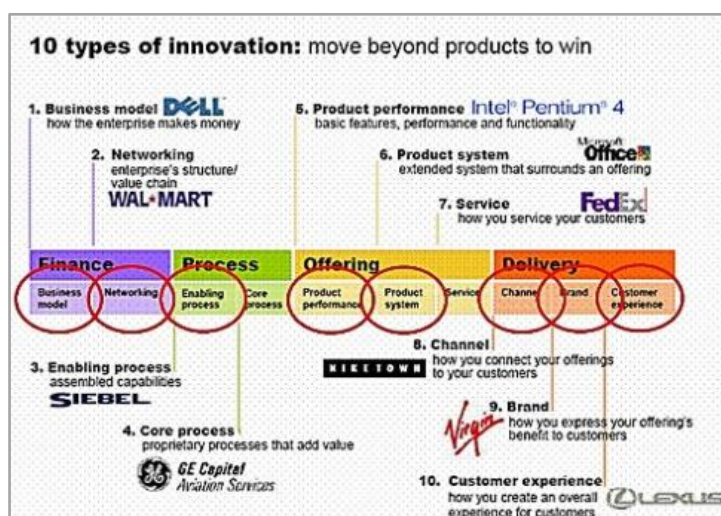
10 types of innovation: move beyond products to win

1. Business model DELL
how the enterprise makes money

2. Networking
enterprise's structure/ value chain
WAL★MART

5. Product performance Intel® Pentium® 4
basic features, performance and functionality

6. Product system
extended system that surrounds an offering
Microsoft Office

7. Service
how you service your customers
FedEx

| Finance | | Process | | Offering | | | Delivery | | |
|---|---|---|---|---|---|---|---|---|---|
| Business model | Networking | Enabling process | Core process | Product performance | Product system | Service | Channel | Brand | Customer experience |

3. Enabling process
assembled capabilities
SIEBEL

4. Core process
proprietary processes that add value
GE Capital Aviation Services

8. Channel
how you connect your offerings to your customers
NIKETOWN

9. Brand
how you express your offering's benefit to customers
Virgin

10. Customer experience
how you create an overall experience for customers
LEXUS